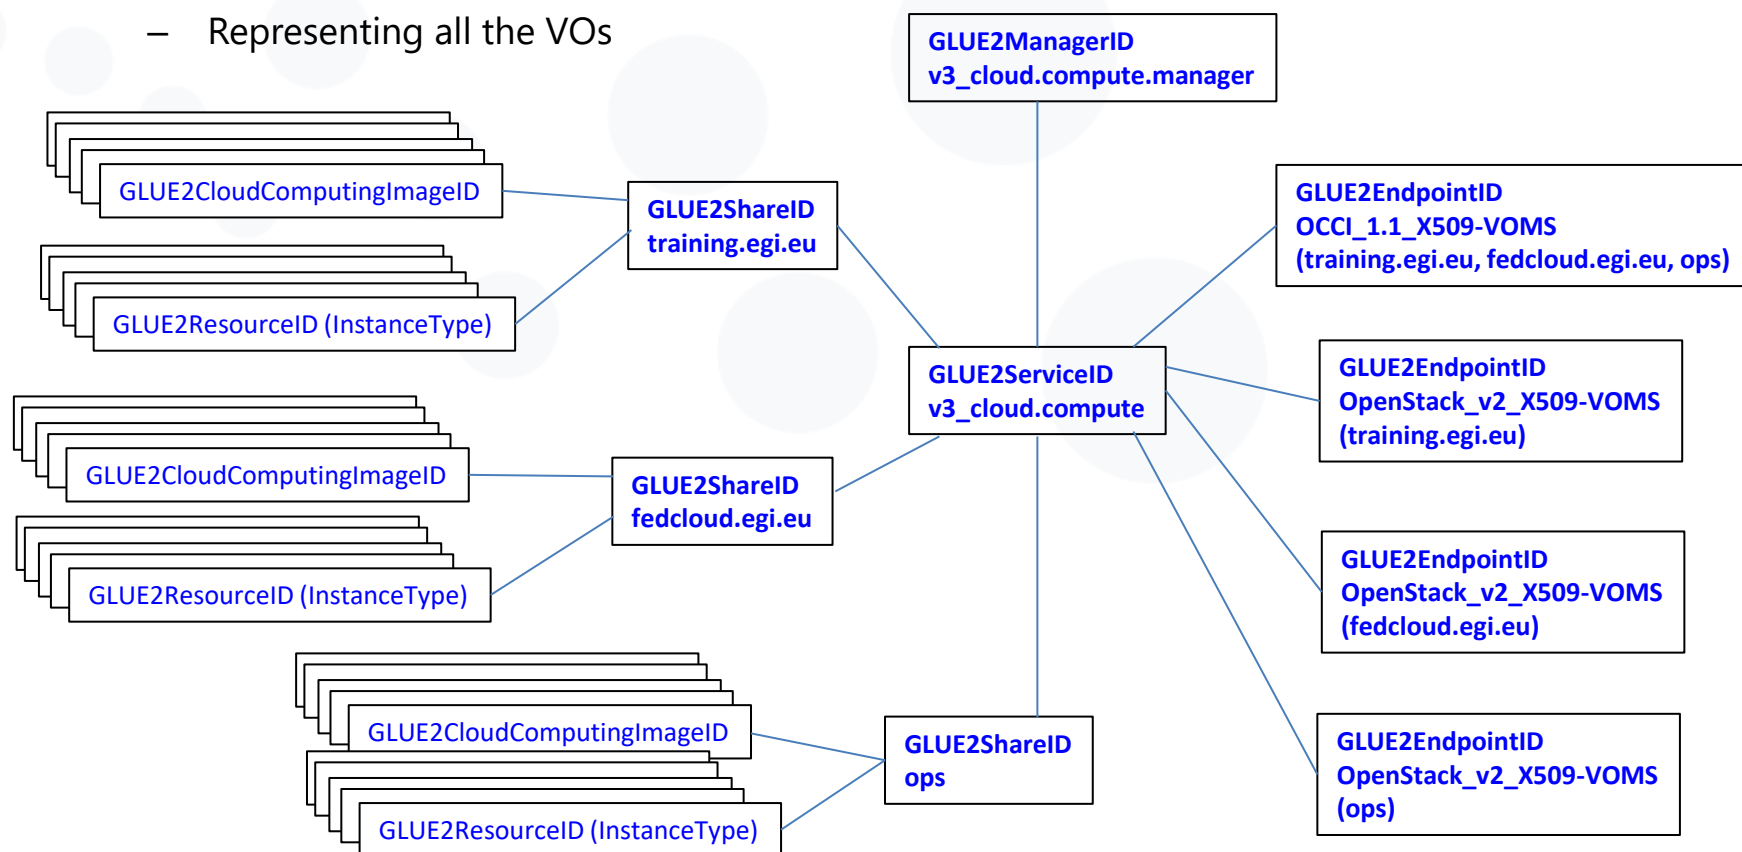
– Representing all the VOs

GLUE2ManagerID
v3_cloud.compute.manager

GLUE2CloudComputingImageID

GLUE2ShareID
training.egi.eu

GLUE2EndpointID
OCCI_1.1_X509-VOMS
(training.egi.eu, fedcloud.egi.eu, ops)

GLUE2ResourceID (InstanceType)

GLUE2ServiceID
v3_cloud.compute

GLUE2EndpointID
OpenStack_v2_X509-VOMS
(training.egi.eu)

GLUE2CloudComputingImageID

GLUE2ShareID
fedcloud.egi.eu

GLUE2ResourceID (InstanceType)

GLUE2EndpointID
OpenStack_v2_X509-VOMS
(fedcloud.egi.eu)

GLUE2CloudComputingImageID

GLUE2ShareID
ops

GLUE2EndpointID
OpenStack_v2_X509-VOMS
(ops)

GLUE2ResourceID (InstanceType)